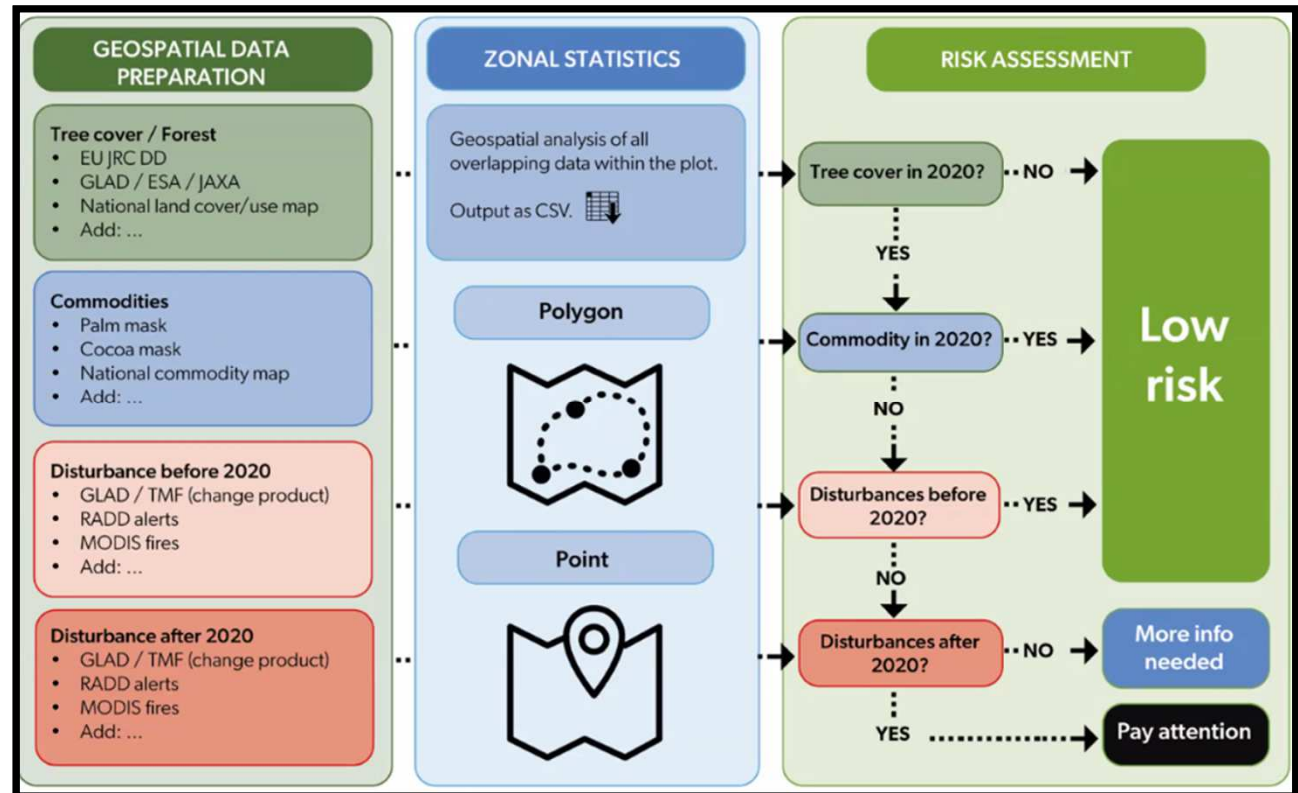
GEOSPATIAL DATA PREPARATION

Tree cover / Forest
- EU JRC DD
- GLAD / ESA / JAXA
- National land cover/use map
- Add: ...

Commodities
- Palm mask
- Cocoa mask
- National commodity map
- Add: ...

Disturbance before 2020
- GLAD / TMF (change product)
- RADD alerts
- MODIS fires
- Add: ...

Disturbance after 2020
- GLAD / TMF (change product)
- RADD alerts
- MODIS fires
- Add: ...

ZONAL STATISTICS

Geospatial analysis of all overlapping data within the plot.

Output as CSV.

Polygon

Point

RISK ASSESSMENT

Tree cover in 2020? NO

YES

Commodity in 2020? YES

NO

Disturbances before 2020? YES

NO

Disturbances after 2020? NO

YES

Low risk

More info needed

Pay attention